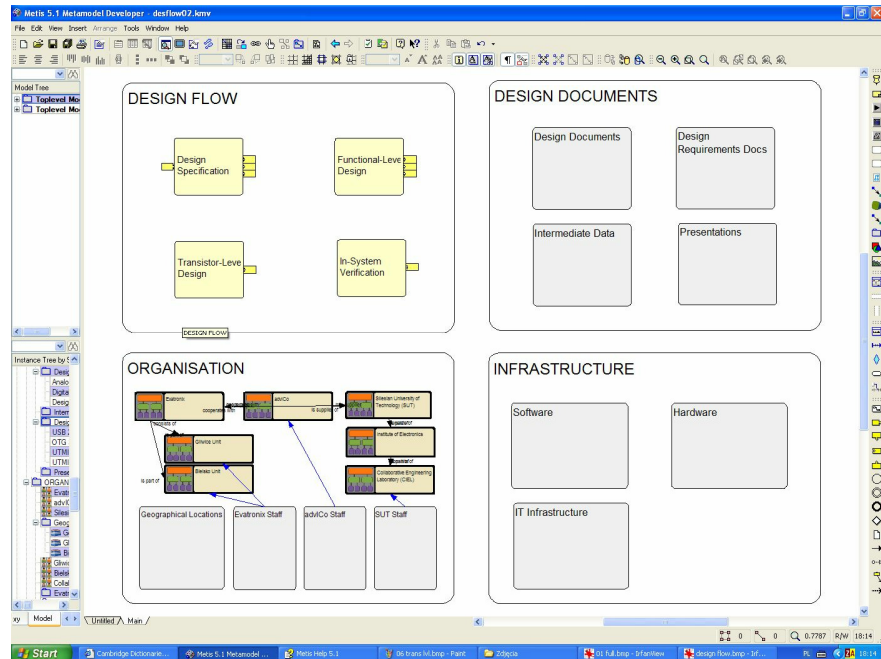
Metis 5.1 Metamodel Developer - desflow02.kmv

File Edit View Insert Arrange Tools Window Help

Model Tree
Toplevel Mo
Toplevel Mo

DESIGN FLOW

Design Specification

Functional-Leve Design

Transistor-Leve Design

In-System Verification

DESIGN FLOW

DESIGN DOCUMENTS

Design Documents

Design Requirements Docs

Intermediate Data

Presentations

Instance Tree by S
Desi
Analo
Digita
Desig
Interr
Desig
USB
OTG
UTMI
UTMI
Prese
ORGAN
Evatr
advIC
Silesi
Geog
G
G
Bi
Gliwi
Bielsk
Collal
Evatr

ORGANISATION

Evatronix

cooperates with

advICo

is supplied by

Silesian University of Technology (SUT)

consists of

Gliwice Unit

Institute of Electronics

Bielsko Unit

Collaborative Engineering Laboratory (CEL)

is part of

Geographical Locations

Evatronix Staff

advICo Staff

SUT Staff

INFRASTRUCTURE

Software

Hardware

IT Infrastructure

xy Model

Untitled Main

0 0 0.7787 R/W 18:14

Start Cambridge Dictionarie... Metis 5.1 Metamodel ... Metis Help 5.1 06 trans lvl.bmp - Paint Zdjęcia 01 full.bmp - IrfanView design flow.bmp - Irf... PL 18:14